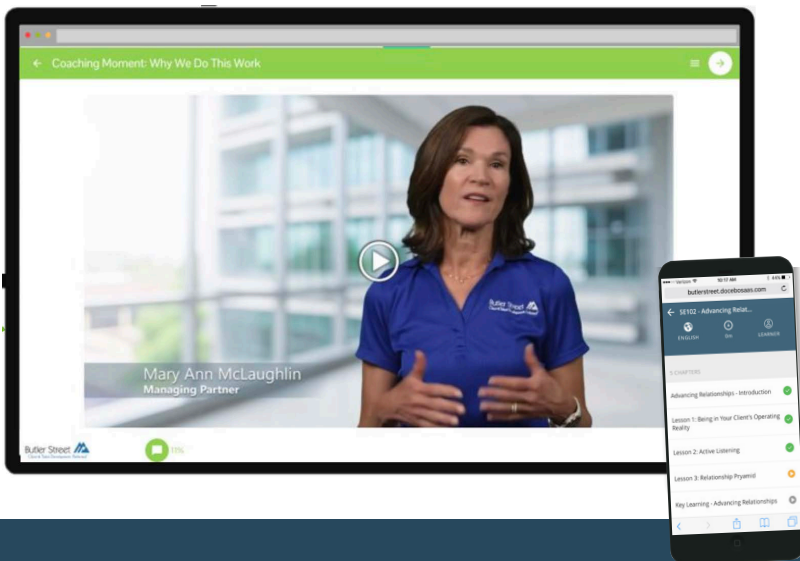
Coaching Moment: Why We Do This Work

Mary Ann McLaughlin
Managing Partner

Butler Street

Butler Street

11%

Verizon 10:17 AM

butlerstreet.docebosaas.com

SE102 - Advancing Relat...

ENGLISH

LEARNER

5 CHAPTERS

Advancing Relationships - Introduction

Lesson 1: Being in Your Client's Operating Reality

Lesson 2: Active Listening

Lesson 3: Relationship Pryamid

Key Learning - Advancing Relationships